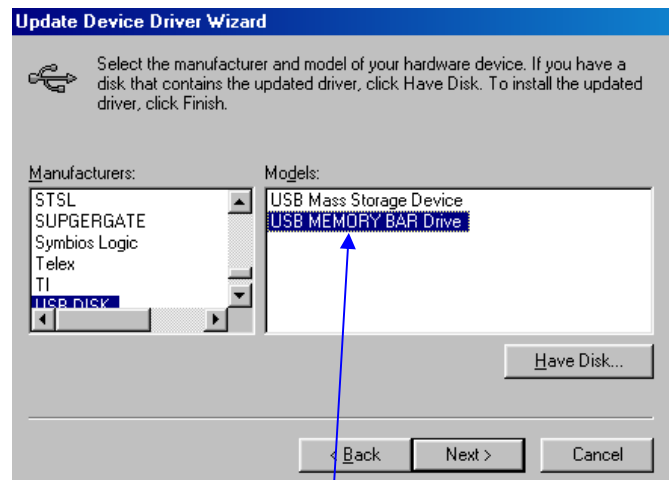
Update Device Driver Wizard

Select the manufacturer and model of your hardware device. If you have a disk that contains the updated driver, click Have Disk. To install the updated driver, click Finish.

Manufacturers:
STSL
SUPGERGATE
Symbios Logic
Telex
TI
USB DISK

Models:
USB Mass Storage Device
USB MEMORY BAR Drive

Have Disk...

< Back
Next >
Cancel